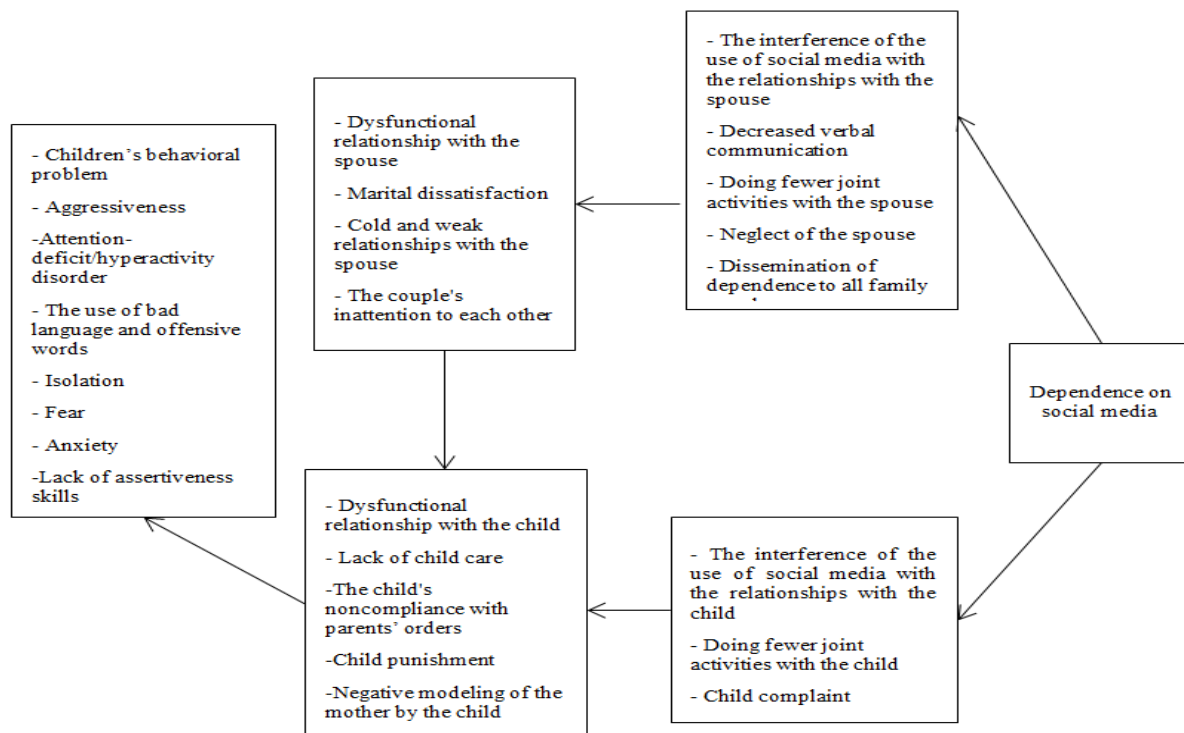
- The interference of the use of social media with the relationships with the spouse

- Decreased verbal communication

- Doing fewer joint activities with the spouse

- Neglect of the spouse

- Dissemination of dependence to all family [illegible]

- Dysfunctional relationship with the spouse

- Marital dissatisfaction

- Cold and weak relationships with the spouse

- The couple's inattention to each other

- Children's behavioral problem

- Aggressiveness

-Attention-deficit/hyperactivity disorder

- The use of bad language and offensive words

- Isolation

- Fear

- Anxiety

-Lack of assertiveness skills

Dependence on social media

- Dysfunctional relationship with the child

- Lack of child care

-The child's noncompliance with parents' orders

-Child punishment

-Negative modeling of the mother by the child

- The interference of the use of social media with the relationships with the child

- Doing fewer joint activities with the child

- Child complaint